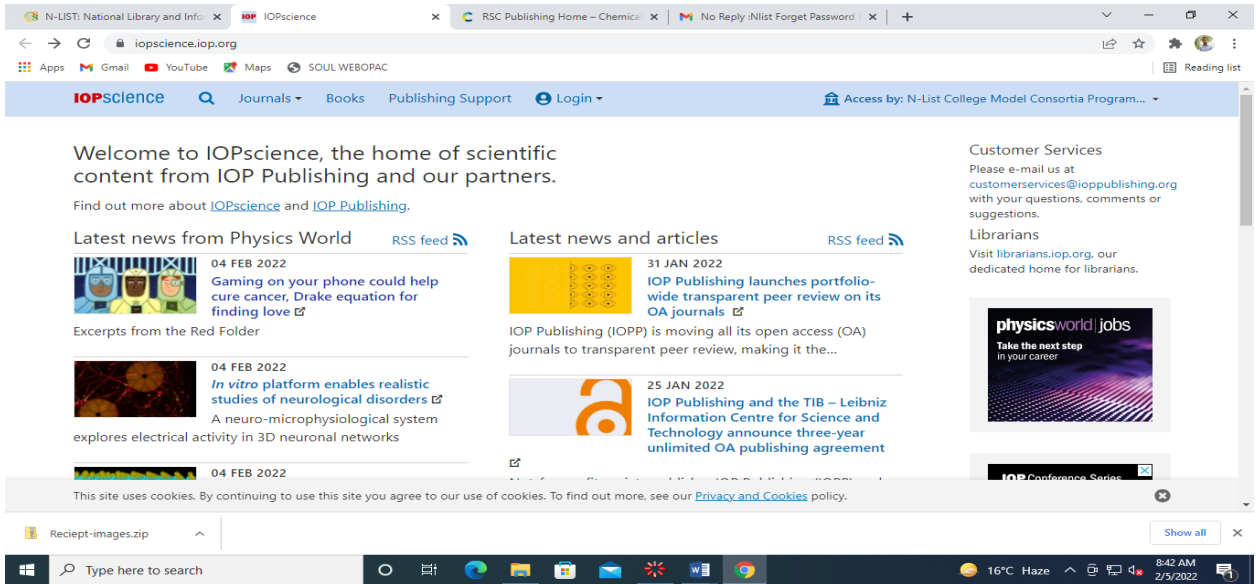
N-LIST: National Library and Info ×
IOP IOPscience ×
RSC Publishing Home – Chemica ×
No Reply :Nlist Forget Password ×
+

iopscience.iop.org

Apps Gmail YouTube Maps SOUL WEBOPAC
Reading list

IOPscience Journals Books Publishing Support Login
Access by: N-List College Model Consortia Program...

Welcome to IOPscience, the home of scientific content from IOP Publishing and our partners.

Find out more about IOPscience and IOP Publishing.

Latest news from Physics World
RSS feed

04 FEB 2022
Gaming on your phone could help cure cancer, Drake equation for finding love
Excerpts from the Red Folder

04 FEB 2022
In vitro platform enables realistic studies of neurological disorders
A neuro-microphysiological system explores electrical activity in 3D neuronal networks

04 FEB 2022

Latest news and articles
RSS feed

31 JAN 2022
IOP Publishing launches portfolio-wide transparent peer review on its OA journals
IOP Publishing (IOPP) is moving all its open access (OA) journals to transparent peer review, making it the...

25 JAN 2022
IOP Publishing and the TIB – Leibniz Information Centre for Science and Technology announce three-year unlimited OA publishing agreement

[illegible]

Customer Services
Please e-mail us at customerservices@ioppublishing.org with your questions, comments or suggestions.

Librarians
Visit librarians.iop.org, our dedicated home for librarians.

physicsworld | jobs
Take the next step in your career

IOP Conference Series

This site uses cookies. By continuing to use this site you agree to our use of cookies. To find out more, see our Privacy and Cookies policy.

Reciept-images.zip
Show all

Type here to search
16°C Haze
8:42 AM
2/5/2022